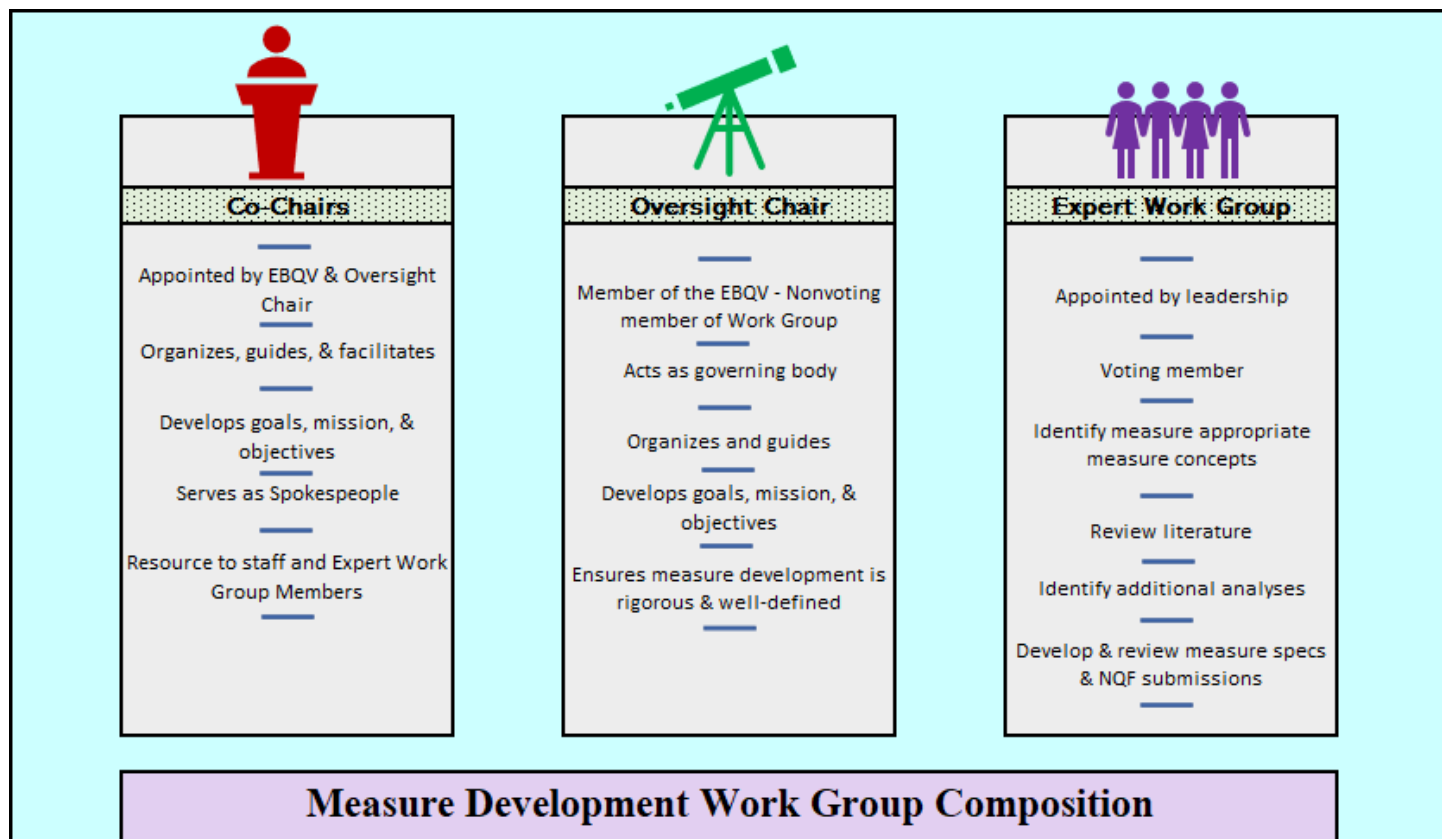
Co-Chairs

Appointed by EBQV & Oversight Chair

Organizes, guides, & facilitates

Develops goals, mission, & objectives

Serves as Spokespeople

Resource to staff and Expert Work Group Members

Oversight Chair

Member of the EBQV - Nonvoting member of Work Group

Acts as governing body

Organizes and guides

Develops goals, mission, & objectives

Ensures measure development is rigorous & well-defined

Expert Work Group

Appointed by leadership

Voting member

Identify measure appropriate measure concepts

Review literature

Identify additional analyses

Develop & review measure specs & NQF submissions

Measure Development Work Group Composition